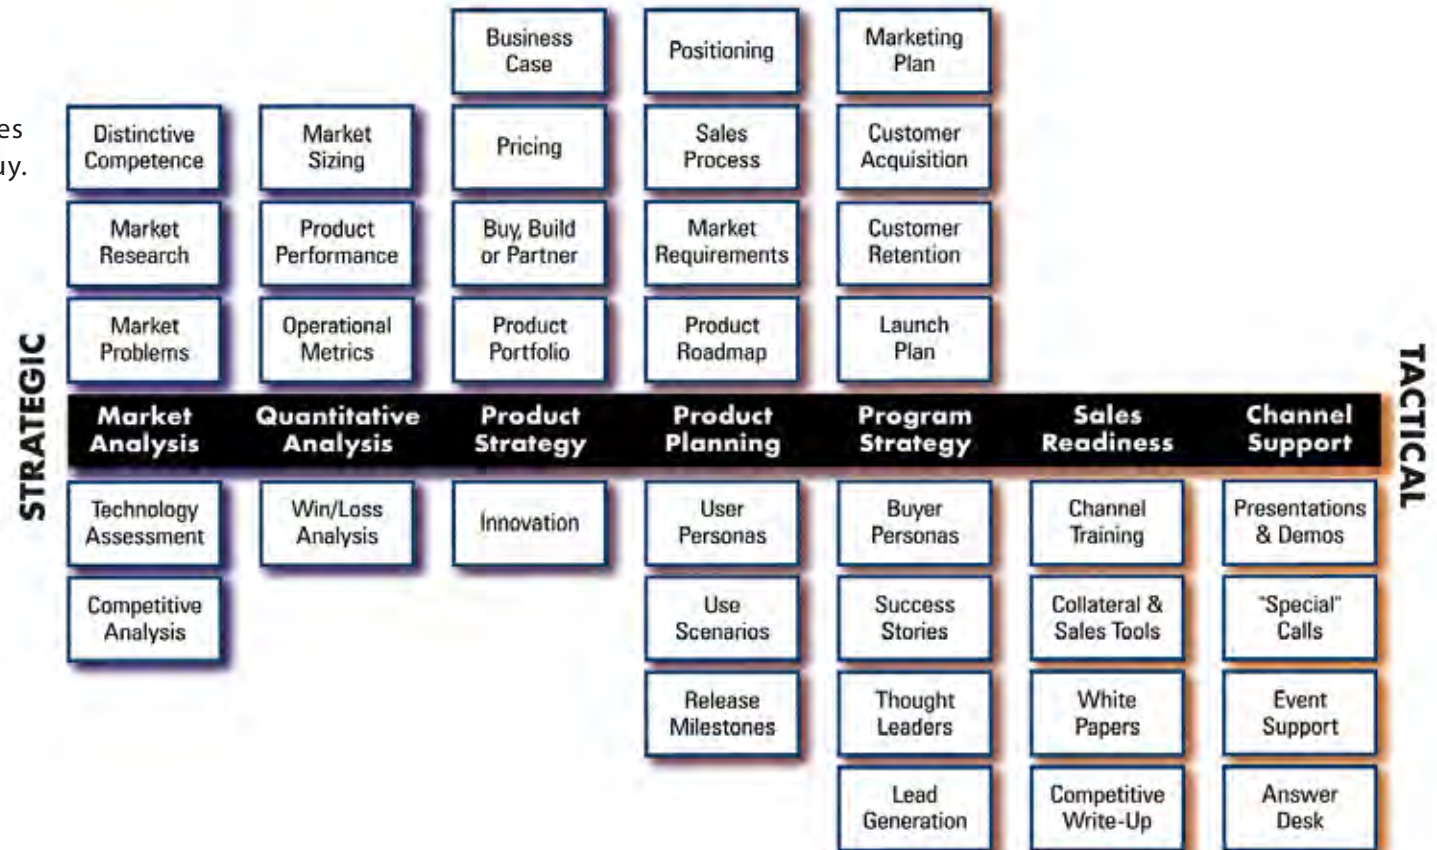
es
uy.

STRATEGIC

Distinctive Competence

Market Research

Market Problems

Market Analysis

Technology Assessment

Competitive Analysis

Market Sizing

Product Performance

Operational Metrics

Quantitative Analysis

Win/Loss Analysis

Business Case

Pricing

Buy, Build or Partner

Product Portfolio

Product Strategy

Innovation

Positioning

Sales Process

Market Requirements

Product Roadmap

Product Planning

User Personas

Use Scenarios

Release Milestones

Marketing Plan

Customer Acquisition

Customer Retention

Launch Plan

Program Strategy

Buyer Personas

Success Stories

Thought Leaders

Lead Generation

Sales Readiness

Channel Training

Collateral & Sales Tools

White Papers

Competitive Write-Up

Channel Support

Presentations & Demos

"Special" Calls

Event Support

Answer Desk

TACTICAL